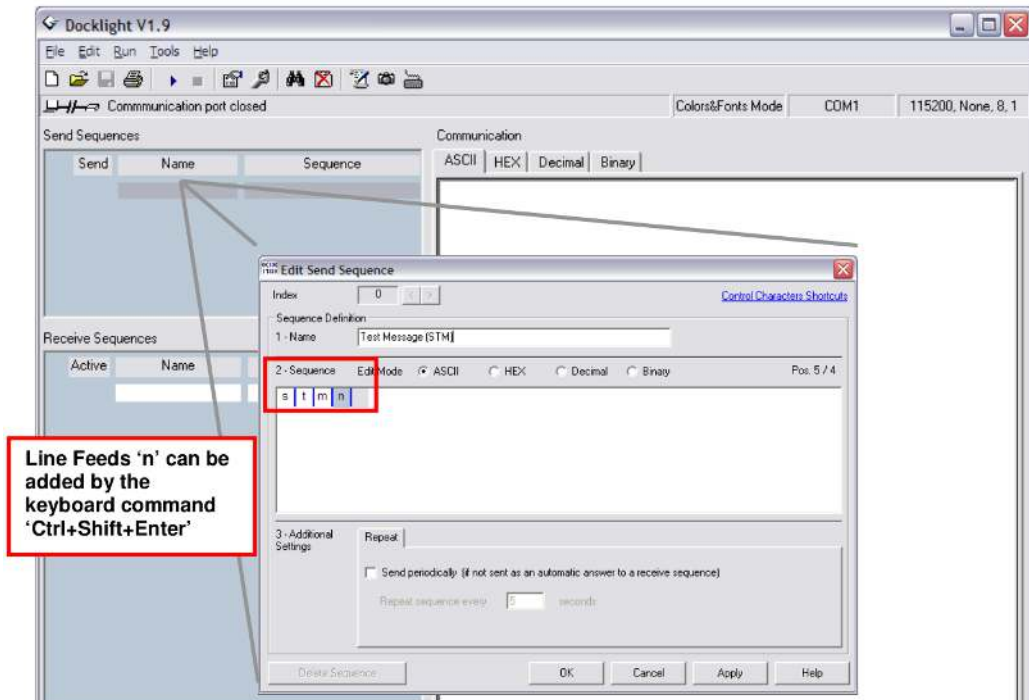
Docklight V1.9

File Edit Run Tools Help

Commmunication port closed

Colors&Fonts Mode

COM1

115200, None, 8, 1

Send Sequences

| Send | Name | Sequence |
|---|---|---|

Communication

ASCII HEX Decimal Binary

Receive Sequences

| Active | Name |
|---|---|

Edit Send Sequence

Index 0

Control Characters Shortcuts

Sequence Definition

1 - Name Test Message (STM)

2 - Sequence Edit Mode ASCII HEX Decimal Binary Pos. 5 / 4

s t m n

3 - Additional Settings

Repeat

Send periodically (if not sent as an automatic answer to a receive sequence)

Repeat sequence every 5 seconds

Delete Sequence OK Cancel Apply Help

Line Feeds 'n' can be added by the keyboard command 'Ctrl+Shift+Enter'